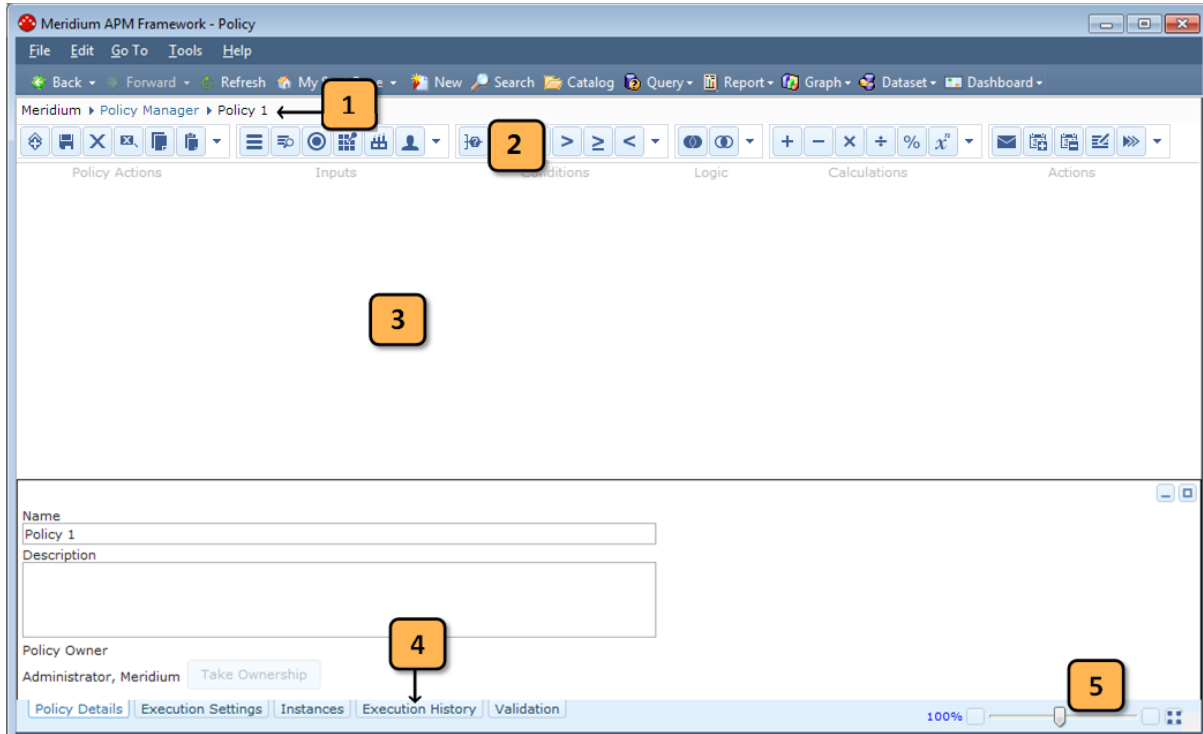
Meridium APM Framework - Policy

File Edit Go To Tools Help

Back Forward Refresh My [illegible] New Search Catalog Query Report Graph Dataset Dashboard

Meridium ▸ Policy Manager ▸ Policy 1

1

2

> ≥ <

+ − × ÷ % $x^n$

Policy Actions Inputs Conditions Logic Calculations Actions

3

Name
Policy 1
Description

Policy Owner
Administrator, Meridium Take Ownership

4

5

Policy Details Execution Settings Instances Execution History Validation

100%